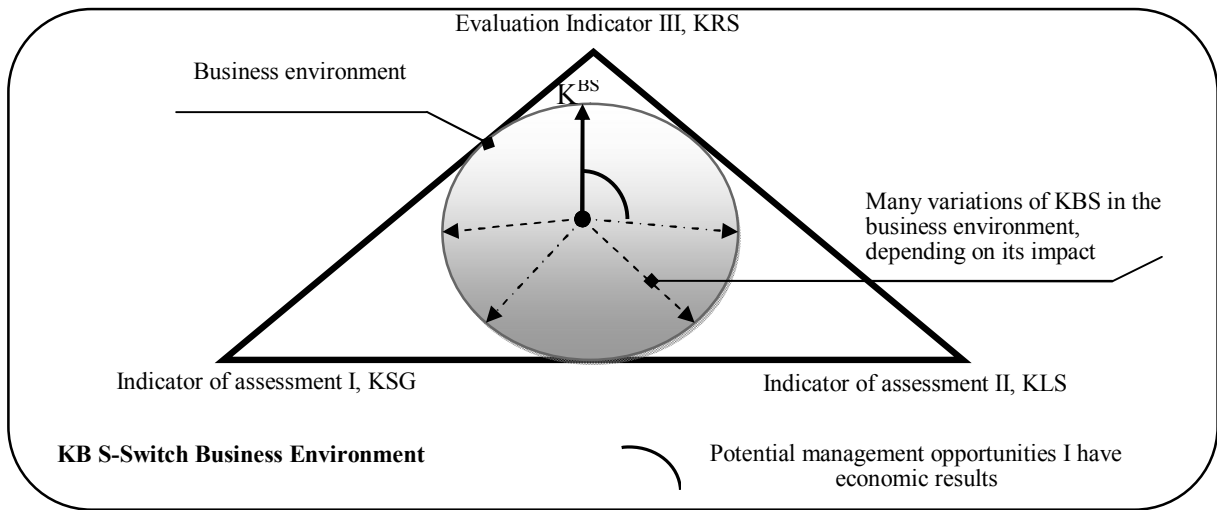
Evaluation Indicator III, KRS

Business environment

$K^{BS}$

Many variations of KBS in the business environment, depending on its impact

Indicator of assessment I, KSG

Indicator of assessment II, KLS

**KB S-Switch Business Environment**

Potential management opportunities I have economic results